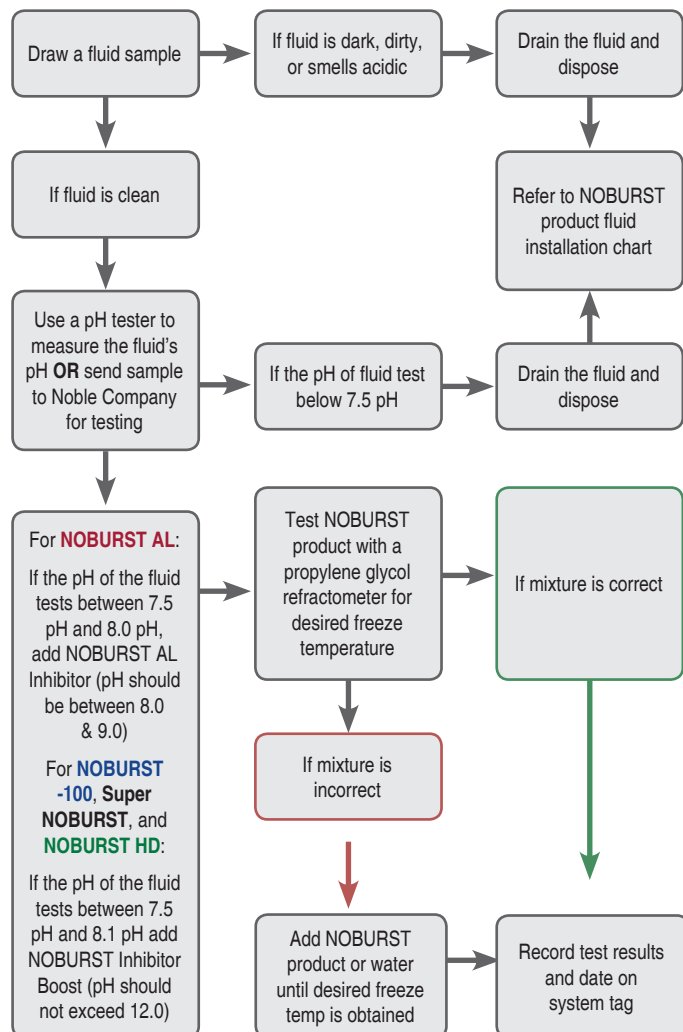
Draw a fluid sample

If fluid is dark, dirty, or smells acidic

Drain the fluid and dispose

If fluid is clean

Refer to NOBURST product fluid installation chart

Use a pH tester to measure the fluid's pH **OR** send sample to Noble Company for testing

If the pH of fluid test below 7.5 pH

Drain the fluid and dispose

For **NOBURST AL**:

If the pH of the fluid tests between 7.5 pH and 8.0 pH, add NOBURST AL Inhibitor (pH should be between 8.0 & 9.0)

For **NOBURST -100**, **Super NOBURST**, and **NOBURST HD**:

If the pH of the fluid tests between 7.5 pH and 8.1 pH add NOBURST Inhibitor Boost (pH should not exceed 12.0)

Test NOBURST product with a propylene glycol refractometer for desired freeze temperature

If mixture is correct

If mixture is incorrect

Add NOBURST product or water until desired freeze temp is obtained

Record test results and date on system tag